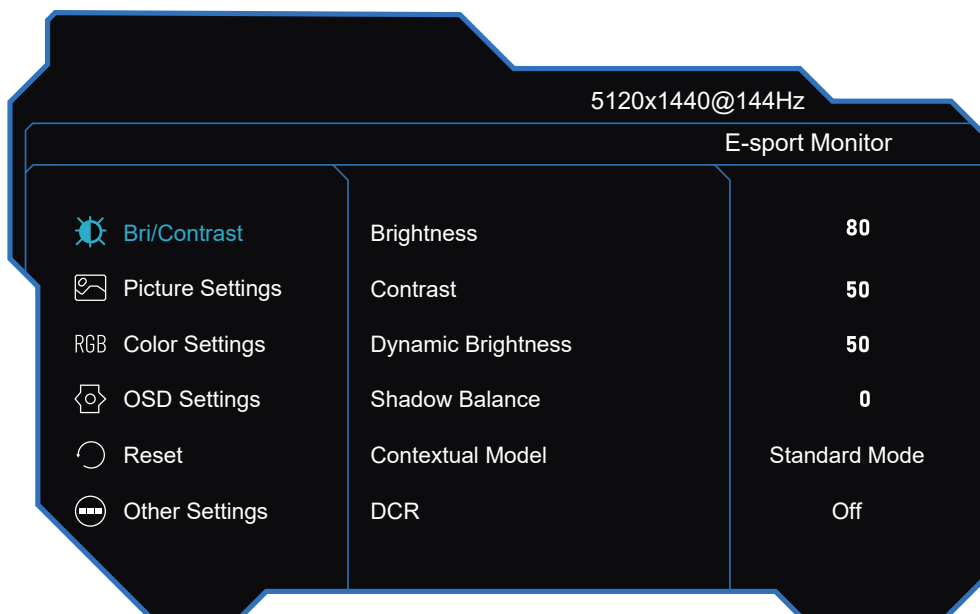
5120x1440@144Hz

E-sport Monitor

Bri/Contrast
Picture Settings
RGB Color Settings
OSD Settings
Reset
Other Settings

Brightness
Contrast
Dynamic Brightness
Shadow Balance
Contextual Model
DCR

80
50
50
0
Standard Mode
Off